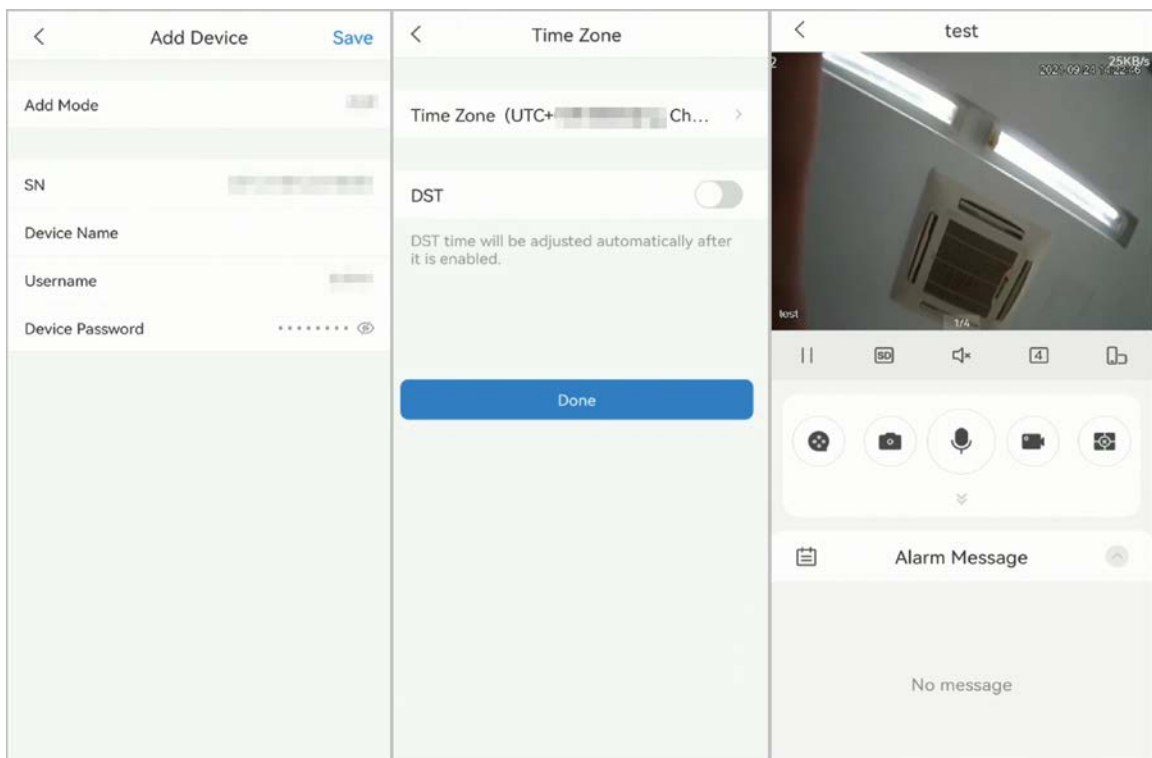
<

Add Device

Save

Add Mode

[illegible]

SN

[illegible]

Device Name

Username

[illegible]

Device Password

••••••••

<

Time Zone

Time Zone (UTC+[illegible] Ch...

>

DST

DST time will be adjusted automatically after it is enabled.

Done

<

test

2

25KB/s

2021-09-20 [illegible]

test

1/4

SD

4

Alarm Message

No message